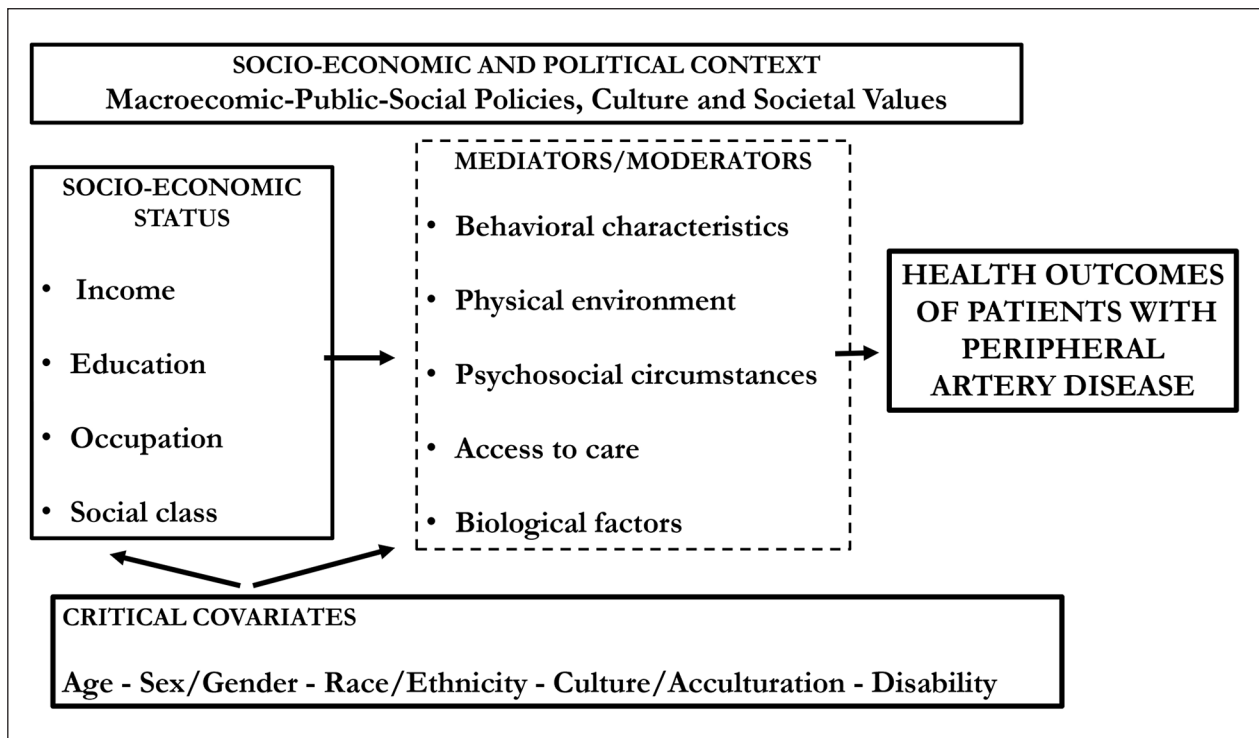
SOCIO-ECONOMIC AND POLITICAL CONTEXT
Macroecomic-Public-Social Policies, Culture and Societal Values

SOCIO-ECONOMIC STATUS

• Income
• Education
• Occupation
• Social class

MEDIATORS/MODERATORS

• Behavioral characteristics
• Physical environment
• Psychosocial circumstances
• Access to care
• Biological factors

HEALTH OUTCOMES OF PATIENTS WITH PERIPHERAL ARTERY DISEASE

CRITICAL COVARIATES

Age - Sex/Gender - Race/Ethnicity - Culture/Acculturation - Disability